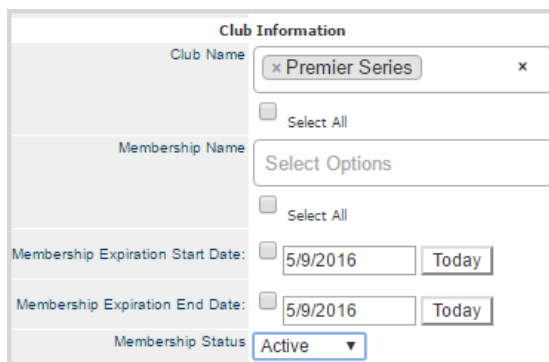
Club Information

Club Name × Premier Series ×

Select All

Membership Name Select Options

Select All

Membership Expiration Start Date: 5/9/2016 Today

Membership Expiration End Date: 5/9/2016 Today

Membership Status Active ▼